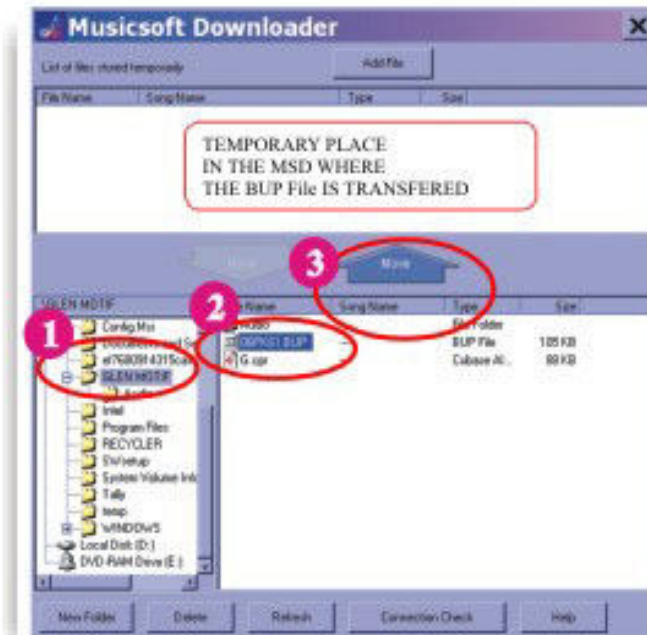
Musicsoft Downloader

List of files stored temporarily

Add File

| File Name | Song Name | Type | Size |
|---|---|---|---|

TEMPORARY PLACE
IN THE MSD WHERE
THE BUP File IS TRANSFERED

Move

3

Move

GLEN MOTIF

1

Config.Msi
Documents and Se
af768091431Scal
GLEN MOTIF
Audio
Intel
Program Files
RECYCLER
SWsetup
System Volume Info
Tally
temp
WINDOWS
Local Disk (D:)
DVD-RAM Drive (E:)

2

| File Name | Song Name | Type | Size |
|---|---|---|---|
| Audio | | File Folder | |
| 06PKS1.BUP | --- | BUP File | 105 KB |
| G.cpr | | Cubase AI... | 89 KB |

New Folder
Delete
Refresh
Connection Check
Help